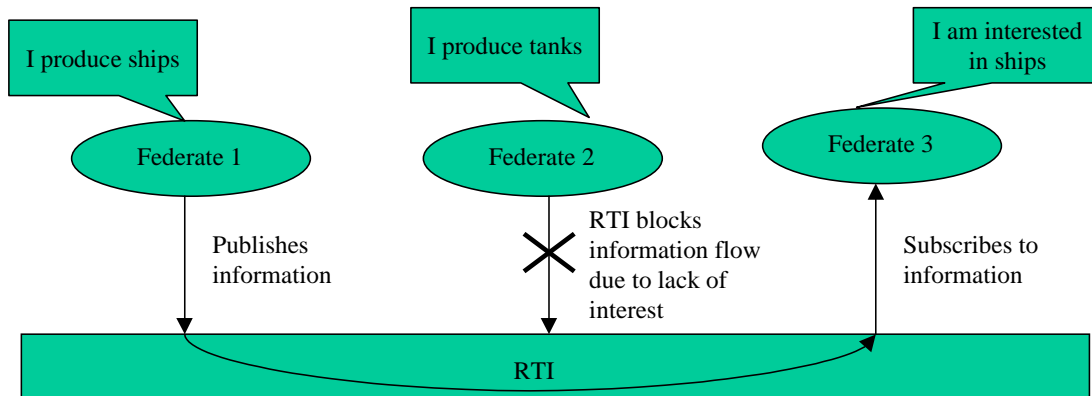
I produce ships

I produce tanks

I am interested in ships

Federate 1

Federate 2

Federate 3

Publishes information

RTI blocks information flow due to lack of interest

Subscribes to information

RTI